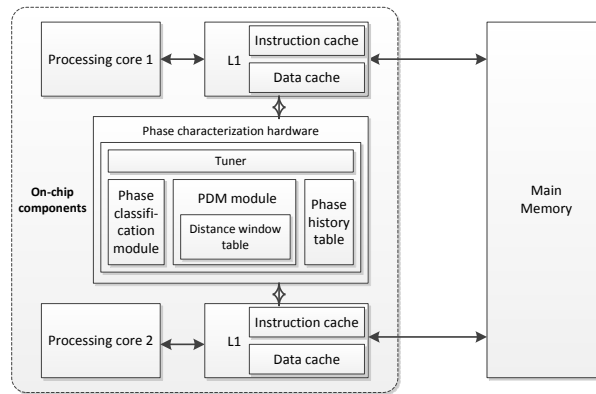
Processing core 1

L1

Instruction cache

Data cache

Phase characterization hardware

Tuner

Phase classification module

PDM module

Distance window table

Phase history table

On-chip components

Main Memory

Processing core 2

L1

Instruction cache

Data cache